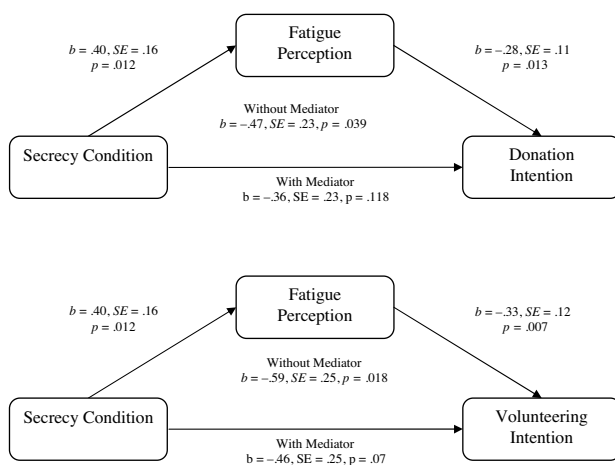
Fatigue Perception

$b$ = .40, $SE$ = .16
$p$ = .012

$b$ = −.28, $SE$ = .11
$p$ = .013

Without Mediator
$b$ = −.47, $SE$ = .23, $p$ = .039

Secrecy Condition

Donation Intention

With Mediator
b = −.36, SE = .23, p = .118

Fatigue Perception

$b$ = .40, $SE$ = .16
$p$ = .012

$b$ = −.33, $SE$ = .12
$p$ = .007

Without Mediator
$b$ = −.59, $SE$ = .25, $p$ = .018

Secrecy Condition

Volunteering Intention

With Mediator
b = −.46, SE = .25, p = .07